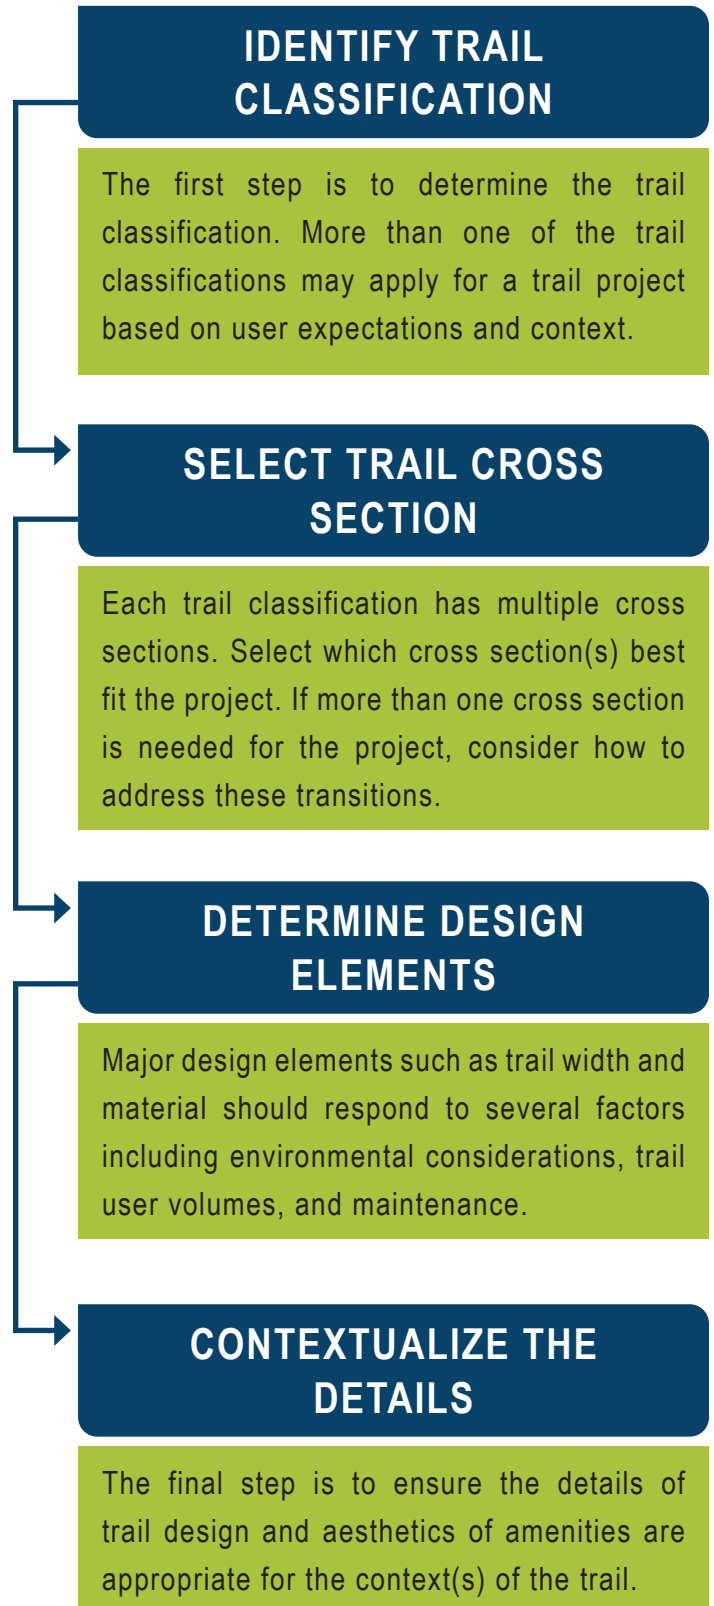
IDENTIFY TRAIL CLASSIFICATION

The first step is to determine the trail classification. More than one of the trail classifications may apply for a trail project based on user expectations and context.

SELECT TRAIL CROSS SECTION

Each trail classification has multiple cross sections. Select which cross section(s) best fit the project. If more than one cross section is needed for the project, consider how to address these transitions.

DETERMINE DESIGN ELEMENTS

Major design elements such as trail width and material should respond to several factors including environmental considerations, trail user volumes, and maintenance.

CONTEXTUALIZE THE DETAILS

The final step is to ensure the details of trail design and aesthetics of amenities are appropriate for the context(s) of the trail.